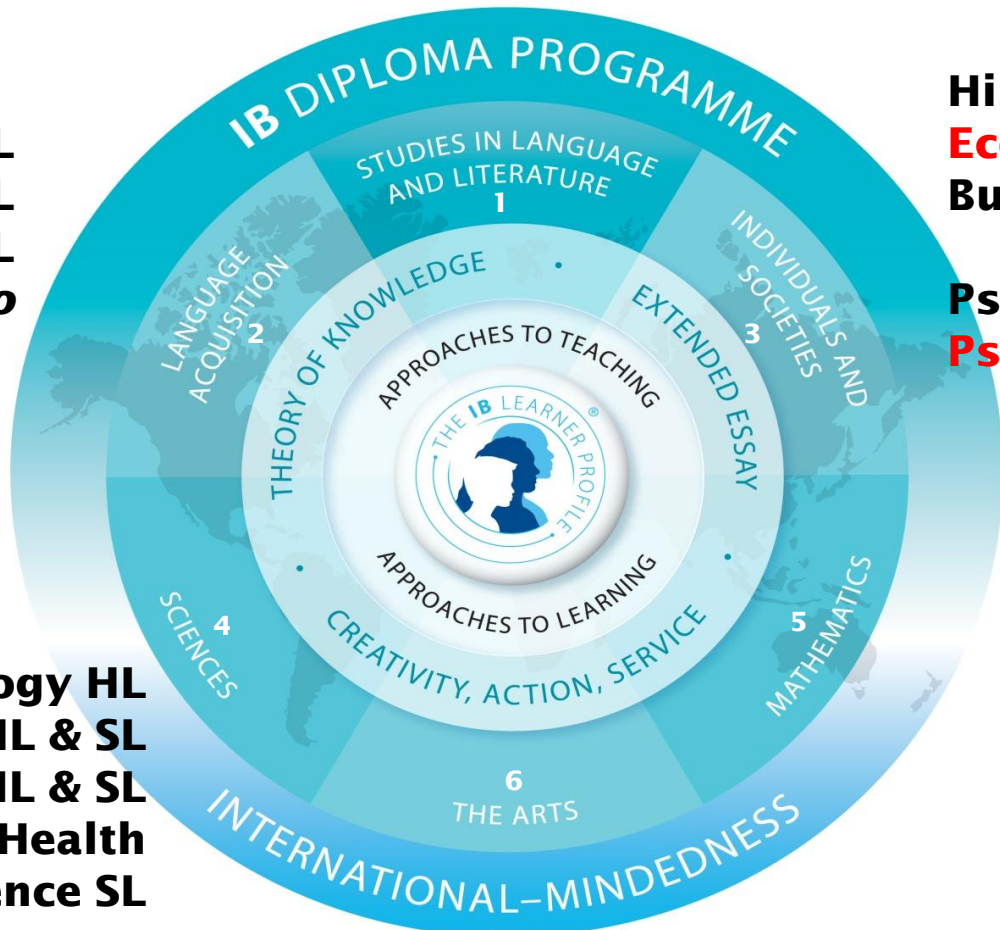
L
L
L
o

ogy HL
HL & SL
HL & SL
Health
ence SL

IB DIPLOMA PROGRAMME

STUDIES IN LANGUAGE AND LITERATURE
1

LANGUAGE ACQUISITION
2

INDIVIDUALS AND SOCIETIES
3

THEORY OF KNOWLEDGE

EXTENDED ESSAY

APPROACHES TO TEACHING

THE IB LEARNER PROFILE®

APPROACHES TO LEARNING

CREATIVITY, ACTION, SERVICE

SCIENCES
4

MATHEMATICS
5

6
THE ARTS

INTERNATIONAL-MINDEDNESS

Hi
Ec
Bu

Ps
Ps